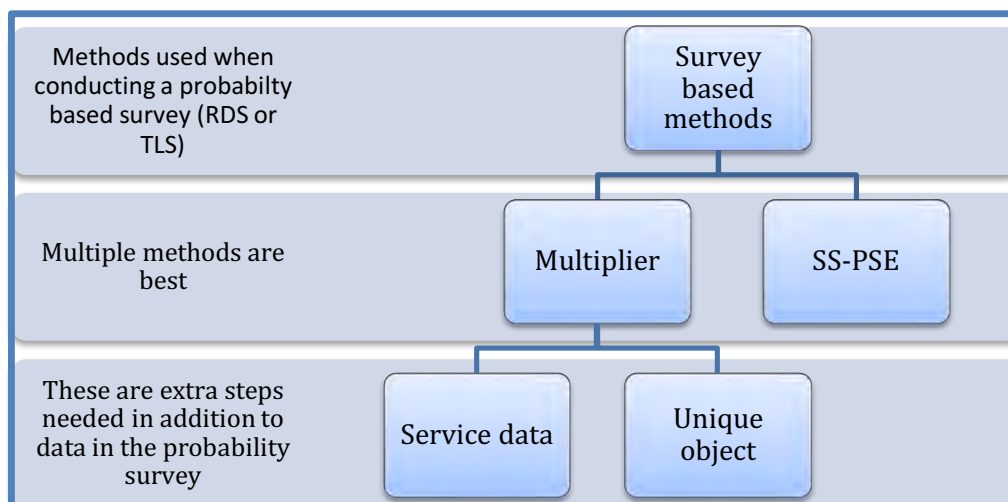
Methods used when conducting a probabilty based survey (RDS or TLS)

Survey based methods

Multiple methods are best

Multiplier

SS-PSE

These are extra steps needed in addition to data in the probability survey

Service data

Unique object